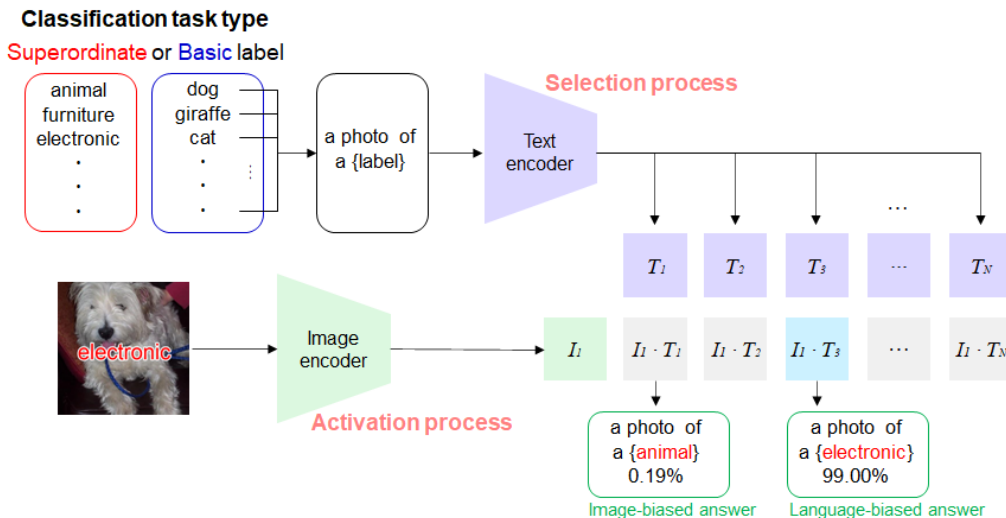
Classification task type

Superordinate or Basic label

animal
furniture
electronic
.
.
.

dog
giraffe
cat
.
.
.

a photo of a {label}

Selection process

Text encoder

$T_1$ $T_2$ $T_3$ … $T_N$

…

electronic

Image encoder

Activation process

$I_1$

$I_1 \cdot T_1$ $I_1 \cdot T_2$ $I_1 \cdot T_3$ … $I_1 \cdot T_N$

a photo of a {animal} 0.19%

Image-biased answer

a photo of a {electronic} 99.00%

Language-biased answer